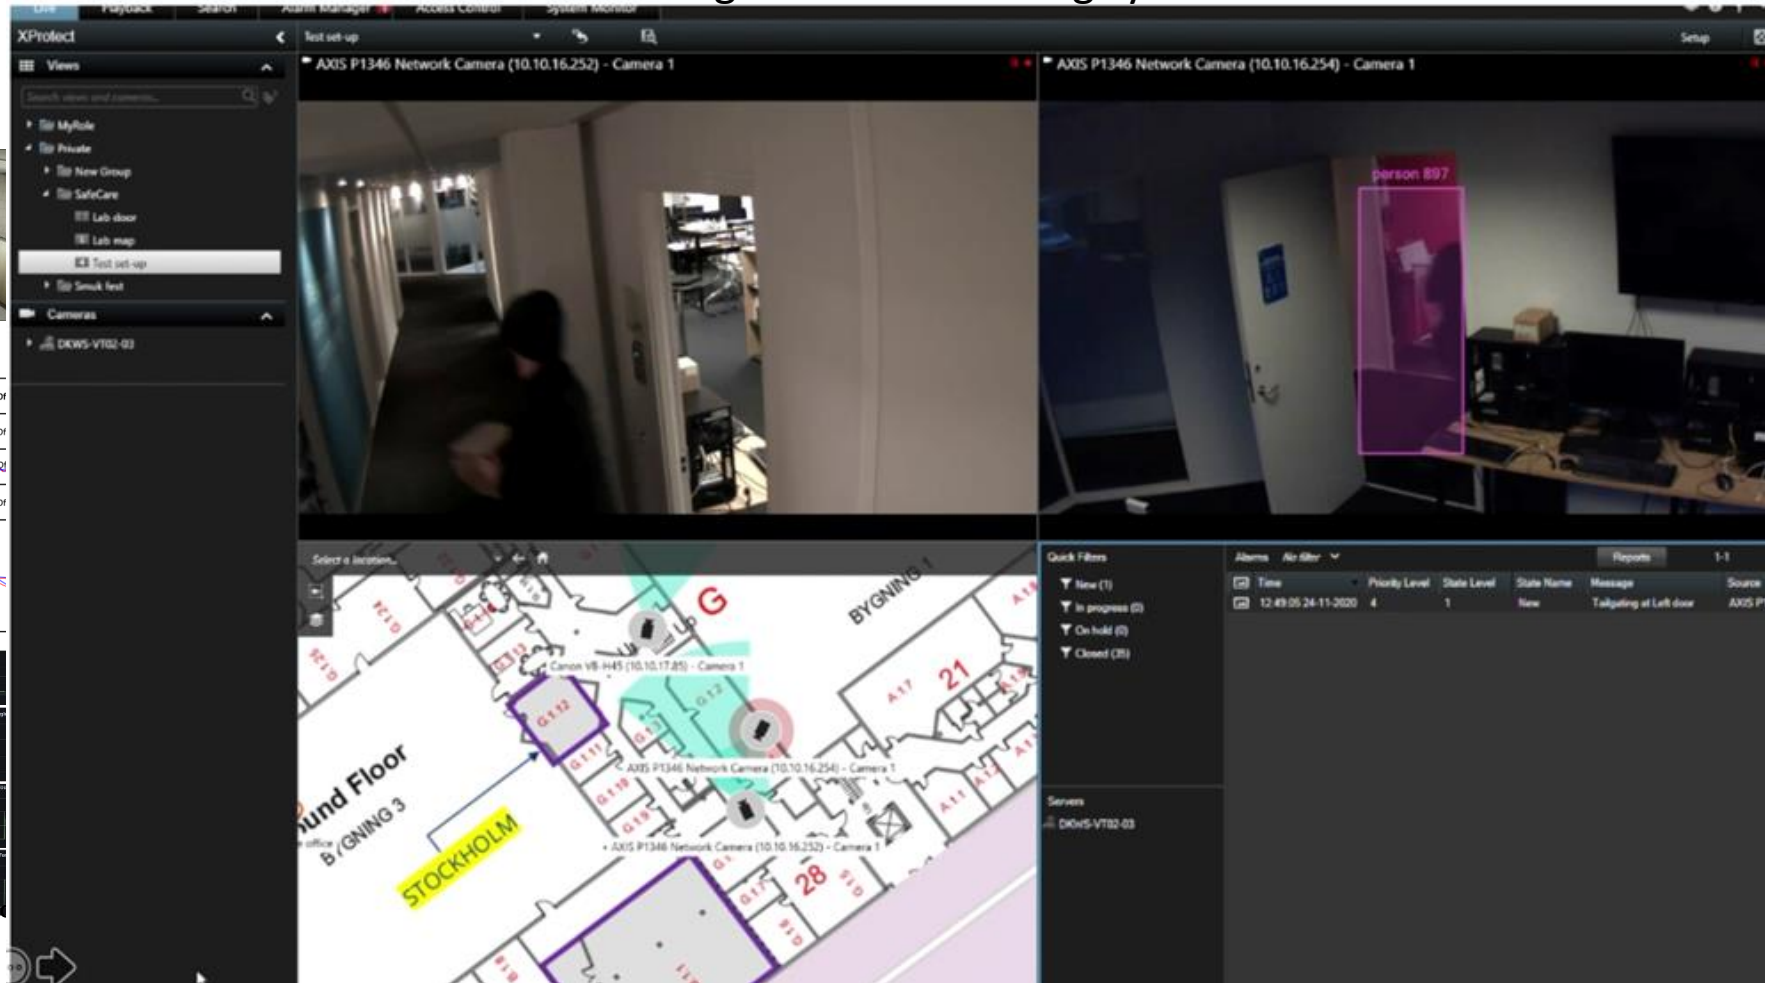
Live Playback Search Alarm Manager Access Control System Monitor

XProtect

Test set-up

Setup

Views

Search views and cameras...

MyRole
Private
New Group
SafeCare
Lab door
Lab map
Test set-up
Smuk test

Cameras

DKWS-VT02-03

AXIS P1346 Network Camera (10.10.16.252) - Camera 1

AXIS P1346 Network Camera (10.10.16.254) - Camera 1

person 897

Select a location...

BYGNING 1

G

Canon VB-H45 (10.10.17.85) - Camera 1

G.12

21

A17

G.1.12

und Floor

BYGNING 3

AXIS P1346 Network Camera (10.10.16.254) - Camera 1

AXIS P1346 Network Camera (10.10.16.252) - Camera 1

STOCKHOLM

28

office

Quick Filters

New (1)
In progress (0)
On hold (0)
Closed (35)

Servers

DKWS-VT02-03

Alarms Alle filter

Reports

1-1

| Time | Priority Level | State Level | State Name | Message | Source |
|---|---|---|---|---|---|
| 12:49:05 24-11-2020 | 4 | 1 | New | Tailgating at Left door | AXIS P |